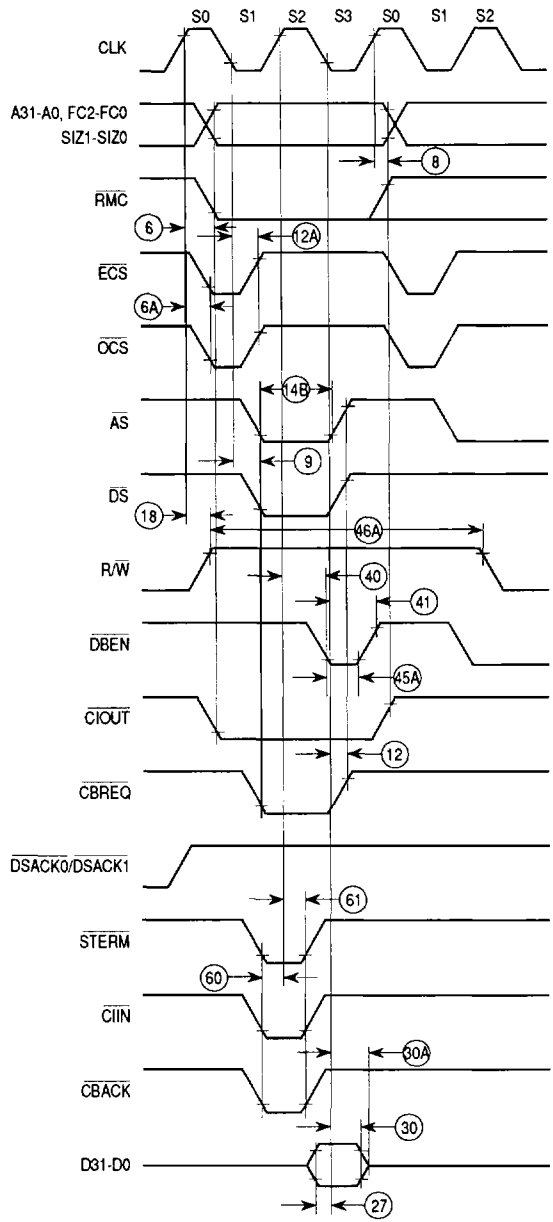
S0 S1 S2 S3 S0 S1 S2

CLK

A31-A0, FC2-FC0
SIZ1-SIZ0

8

$\overline{RMC}$

6

12A

$\overline{ECS}$

6A

$\overline{OCS}$

14B

$\overline{AS}$

9

$\overline{DS}$

18

46A

R/$\overline{W}$

40

41

$\overline{DBEN}$

45A

$\overline{CIOUT}$

12

$\overline{CBREQ}$

$\overline{DSACK0}$/$\overline{DSACK1}$

61

$\overline{STERM}$

60

$\overline{CIIN}$

30A

$\overline{CBACK}$

30

D31-D0

27